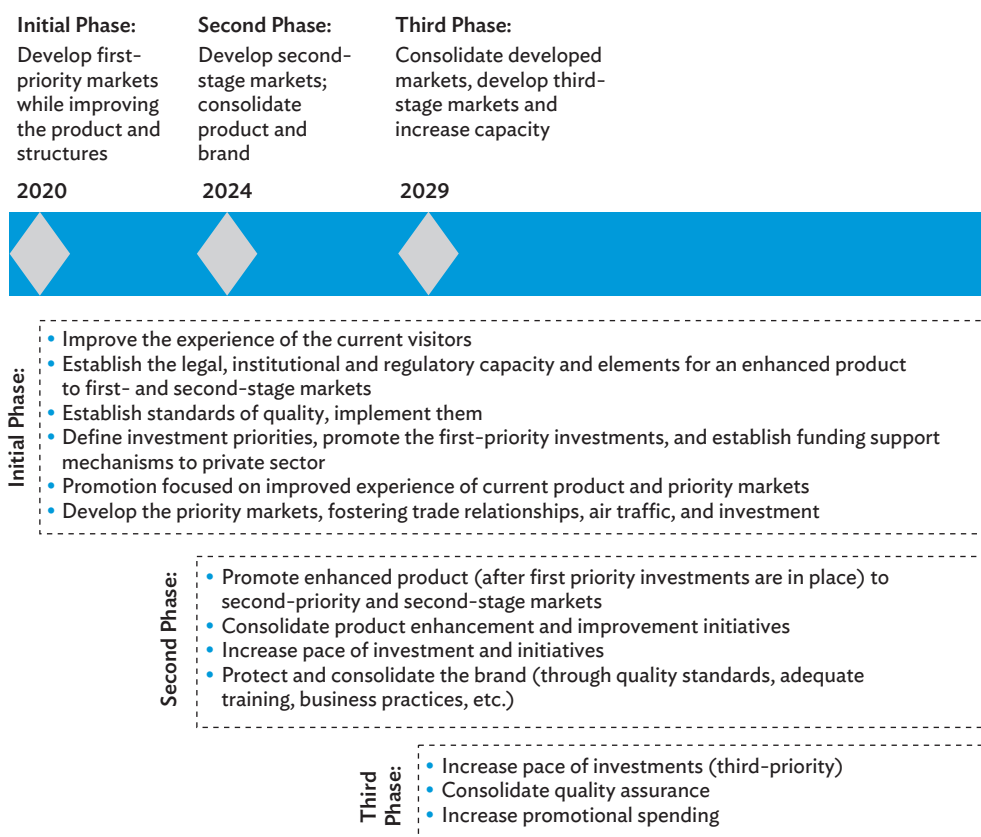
**Initial Phase:**
Develop first-priority markets while improving the product and structures

**Second Phase:**
Develop second-stage markets; consolidate product and brand

**Third Phase:**
Consolidate developed markets, develop third-stage markets and increase capacity

**2020** **2024** **2029**

Initial Phase:
• Improve the experience of the current visitors
• Establish the legal, institutional and regulatory capacity and elements for an enhanced product to first- and second-stage markets
• Establish standards of quality, implement them
• Define investment priorities, promote the first-priority investments, and establish funding support mechanisms to private sector
• Promotion focused on improved experience of current product and priority markets
• Develop the priority markets, fostering trade relationships, air traffic, and investment

Second Phase:
• Promote enhanced product (after first priority investments are in place) to second-priority and second-stage markets
• Consolidate product enhancement and improvement initiatives
• Increase pace of investment and initiatives
• Protect and consolidate the brand (through quality standards, adequate training, business practices, etc.)

Third Phase:
• Increase pace of investments (third-priority)
• Consolidate quality assurance
• Increase promotional spending